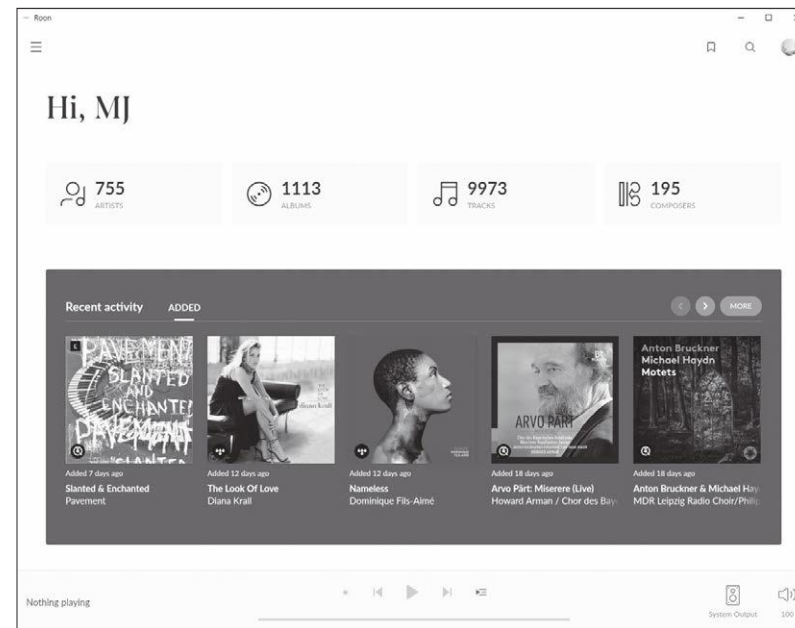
Roon

Hi, MJ

755
ARTISTS

1113
ALBUMS

9973
TRACKS

195
COMPOSERS

Recent activity ADDED

MORE

PAVEMENT SLANTED AND ENCHANTED PAVEMENT

ARVO PÄRT

Anton Bruckner
Michael Haydn
Motets

Added 7 days ago
Slanted & Enchanted
Pavement

Added 12 days ago
The Look Of Love
Diana Krall

Added 12 days ago
Nameless
Dominique Fils-Aimé

Added 18 days ago
Arvo Pärt: Miserere (Live)
Howard Arman / Chor des Bay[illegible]

Added 18 days ago
Anton Bruckner & Michael Hay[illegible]
MDR Leipzig Radio Choir/Phil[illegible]

Nothing playing

System Output

100